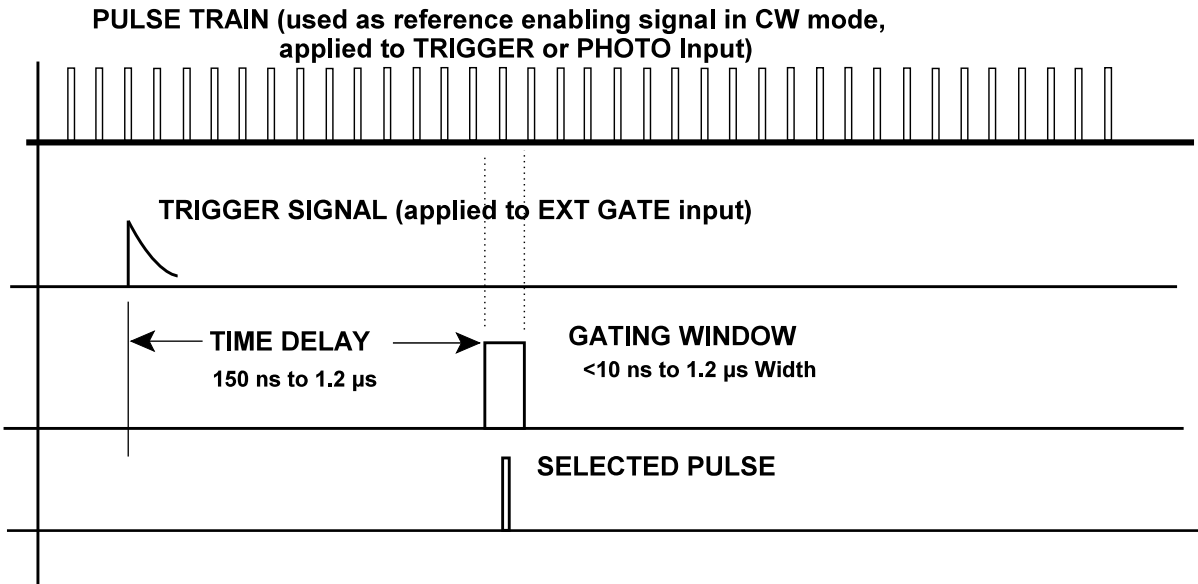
PULSE TRAIN (used as reference enabling signal in CW mode, applied to TRIGGER or PHOTO Input)

TRIGGER SIGNAL (applied to EXT GATE input)

TIME DELAY

150 ns to 1.2 μs

GATING WINDOW

<10 ns to 1.2 μs Width

SELECTED PULSE